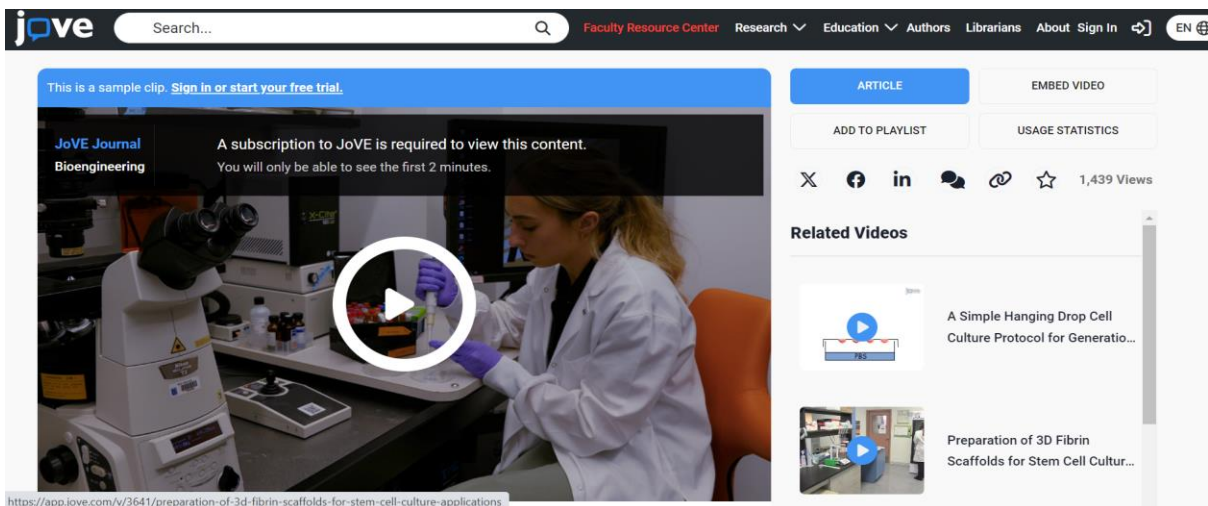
jove

Search...

Faculty Resource Center Research Education Authors Librarians About Sign In EN

This is a sample clip. Sign in or start your free trial.

JoVE Journal
Bioengineering

A subscription to JoVE is required to view this content.
You will only be able to see the first 2 minutes.

ARTICLE
EMBED VIDEO
ADD TO PLAYLIST
USAGE STATISTICS

1,439 Views

Related Videos

A Simple Hanging Drop Cell Culture Protocol for Generatio...

PBS

Preparation of 3D Fibrin Scaffolds for Stem Cell Cultur...

https://app.jove.com/v/3641/preparation-of-3d-fibrin-scaffolds-for-stem-cell-culture-applications